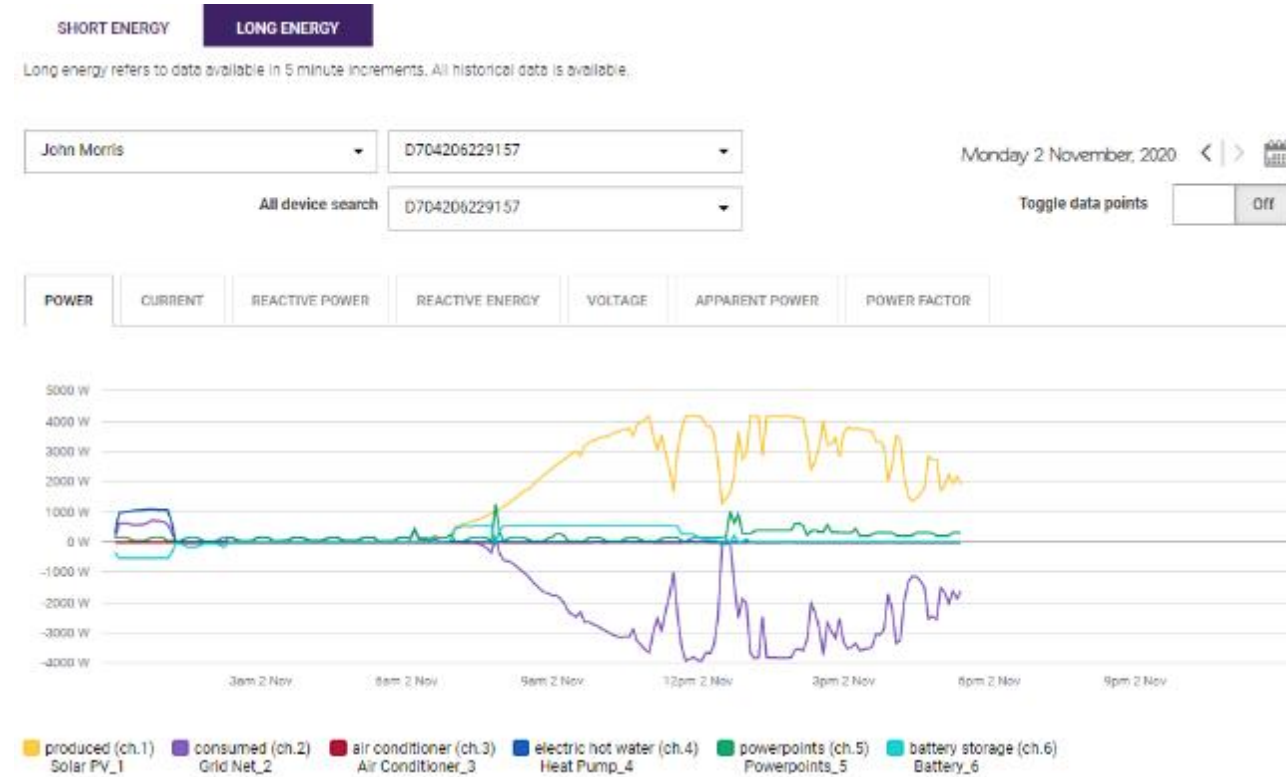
SHORT ENERGY LONG ENERGY

Long energy refers to data available in 5 minute increments. All historical data is available.

John Morris

D704206229157

Monday 2 November, 2020

All device search D704206229157

Toggle data points Off

POWER CURRENT REACTIVE POWER REACTIVE ENERGY VOLTAGE APPARENT POWER POWER FACTOR

5000 W
4000 W
3000 W
2000 W
1000 W
0 W
-1000 W
-2000 W
-3000 W
-4000 W

3am 2 Nov 6am 2 Nov 9am 2 Nov 12pm 2 Nov 3pm 2 Nov 6pm 2 Nov 9pm 2 Nov

produced (ch.1) Solar PV_1
consumed (ch.2) Grid Net_2
air conditioner (ch.3) Air Conditioner_3
electric hot water (ch.4) Heat Pump_4
powerpoints (ch.5) Powerpoints_5
battery storage (ch.6) Battery_6